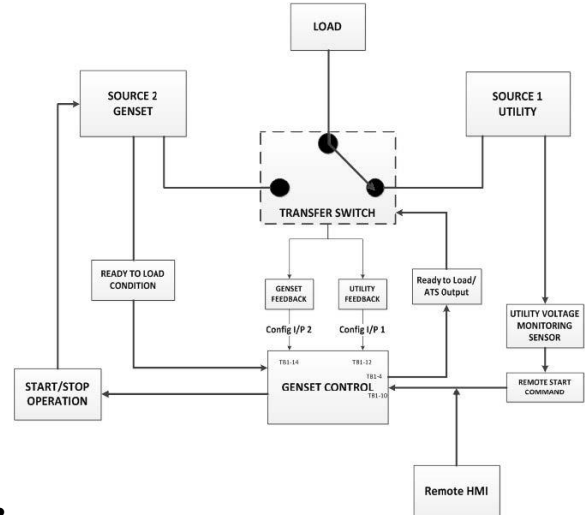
LOAD

SOURCE 2
GENSET

SOURCE 1
UTILITY

TRANSFER SWITCH

READY TO LOAD
CONDITION

GENSET
FEEDBACK

UTILITY
FEEDBACK

Ready to Load/
ATS Output

UTILITY VOLTAGE
MONITORING
SENSOR

Config I/P 2

Config I/P 1

TB1-14

TB1-12

TB1-4

TB1-10

START/STOP
OPERATION

GENSET CONTROL

REMOTE START
COMMAND

Remote HMI